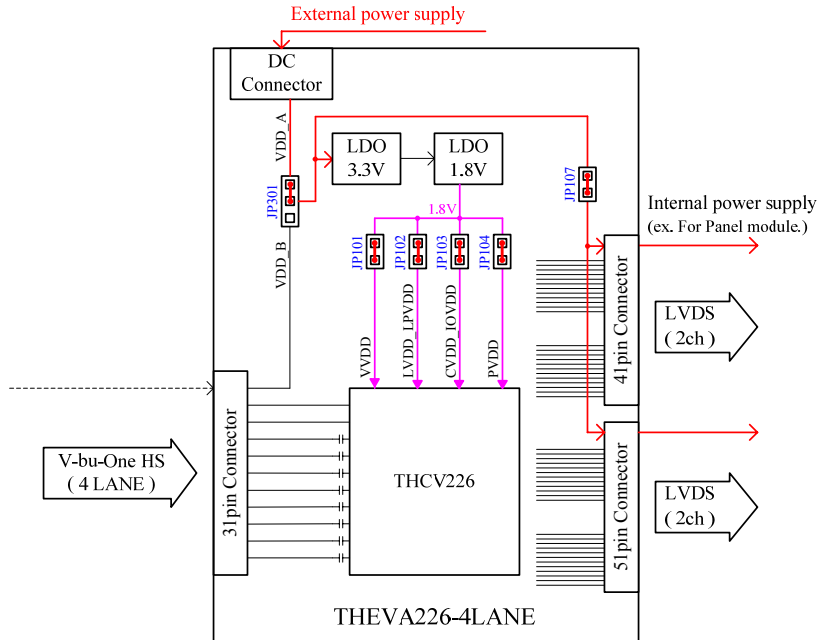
External power supply

DC Connector

VDD_A

LDO 3.3V

LDO 1.8V

JP301

JP107

1.8V

Internal power supply
(ex. For Panel module.)

JP101 JP102 JP103 JP104

VDD_B

VVDD LVDD LPVDD CVDD IOVDD PVDD

LVDS (2ch)

41pin Connector

V-bu-One HS (4 LANE)

31pin Connector

THCV226

LVDS (2ch)

51pin Connector

THEVA226-4LANE